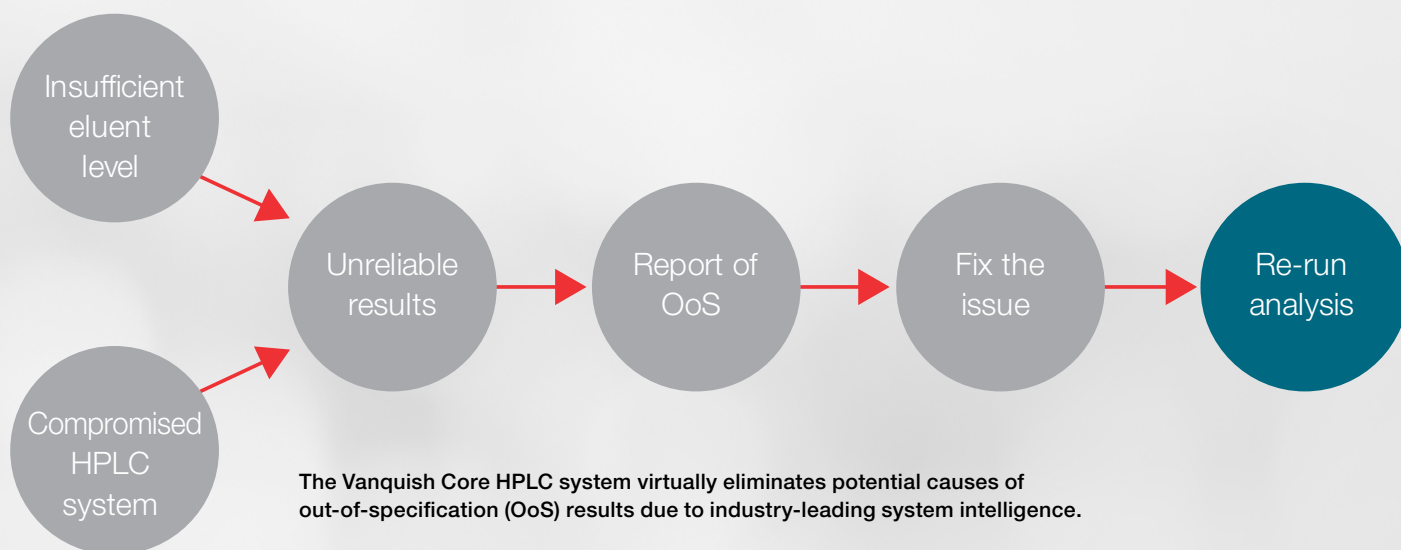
Insufficient eluent level

Compromised HPLC system

Unreliable results

Report of OoS

Fix the issue

Re-run analysis

The Vanquish Core HPLC system virtually eliminates potential causes of out-of-specification (OoS) results due to industry-leading system intelligence.